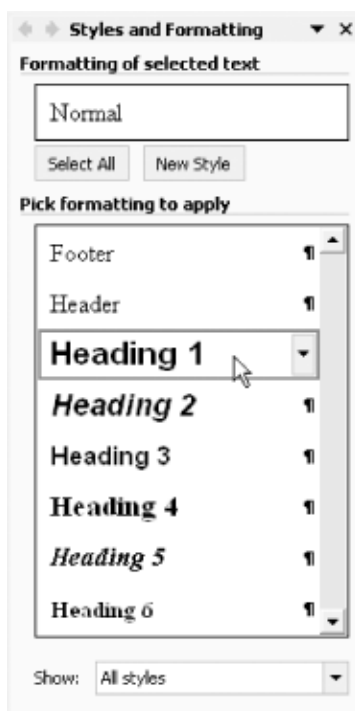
Styles and Formatting

Formatting of selected text

Normal

Select All New Style

Pick formatting to apply

Footer ¶

Header ¶

Heading 1

Heading 2 ¶

Heading 3 ¶

Heading 4 ¶

Heading 5 ¶

Heading 6 ¶

Show: All styles